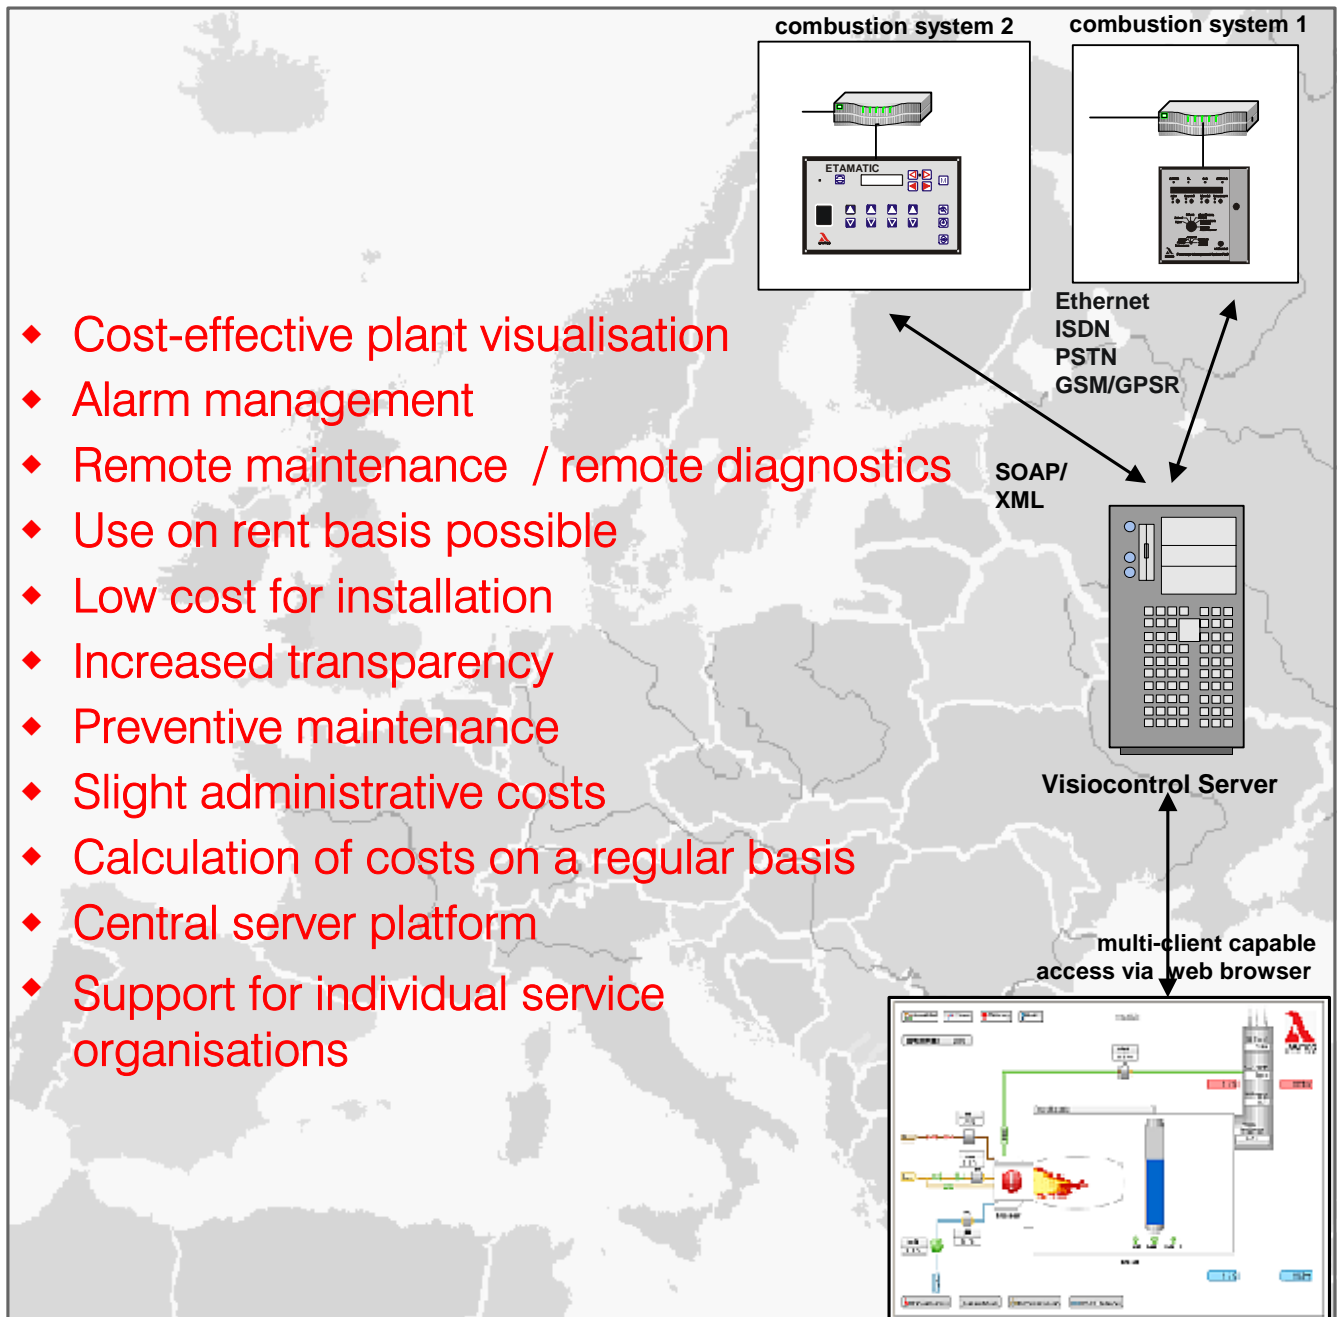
combustion system 2

combustion system 1

ETAMATIC

Ethernet
ISDN
PSTN
GSM/GPSR

SOAP/
XML

Visiocontrol Server

multi-client capable
access via web browser

Cost-effective plant visualisation

Alarm management

Remote maintenance / remote diagnostics

Use on rent basis possible

Low cost for installation

Increased transparency

Preventive maintenance

Slight administrative costs

Calculation of costs on a regular basis

Central server platform

Support for individual service organisations